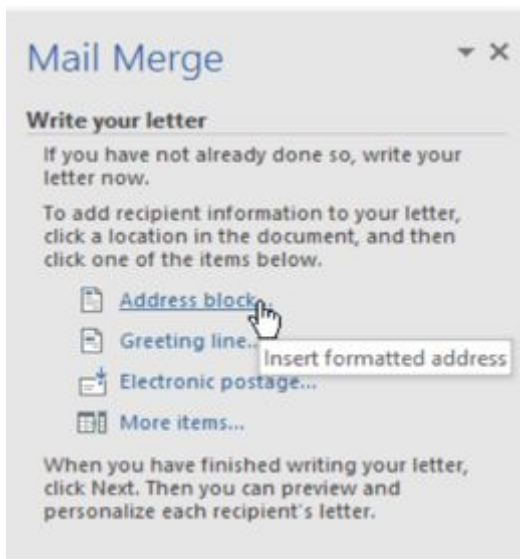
Mail Merge

Write your letter

If you have not already done so, write your letter now.

To add recipient information to your letter, click a location in the document, and then click one of the items below.

Address block...

Greeting line...

Insert formatted address

Electronic postage...

More items...

When you have finished writing your letter, click Next. Then you can preview and personalize each recipient's letter.